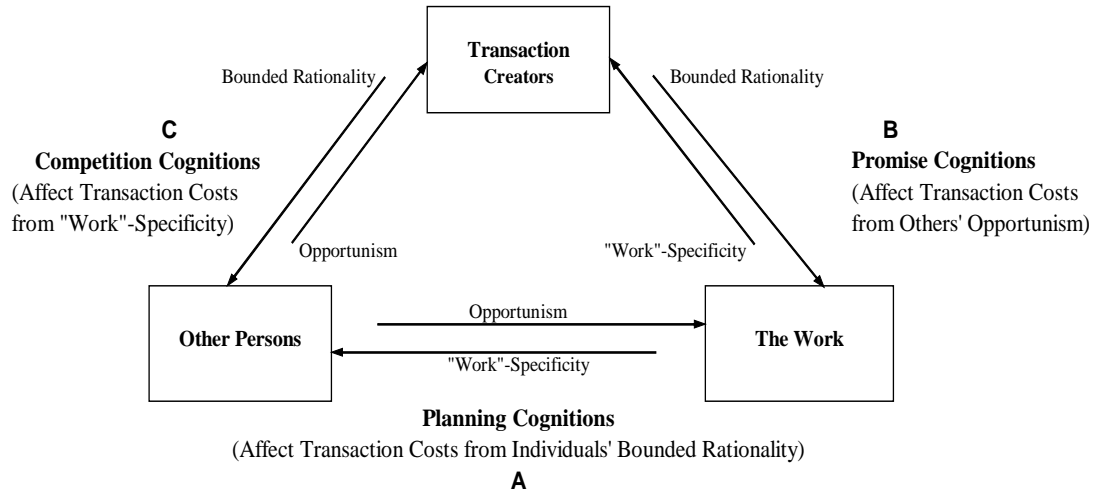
Transaction Creators

Bounded Rationality

Bounded Rationality

C
Competition Cognitions
(Affect Transaction Costs from "Work"-Specificity)

B
Promise Cognitions
(Affect Transaction Costs from Others' Opportunism)

Opportunism

"Work"-Specificity

Other Persons

Opportunism

"Work"-Specificity

The Work

Planning Cognitions
(Affect Transaction Costs from Individuals' Bounded Rationality)
A